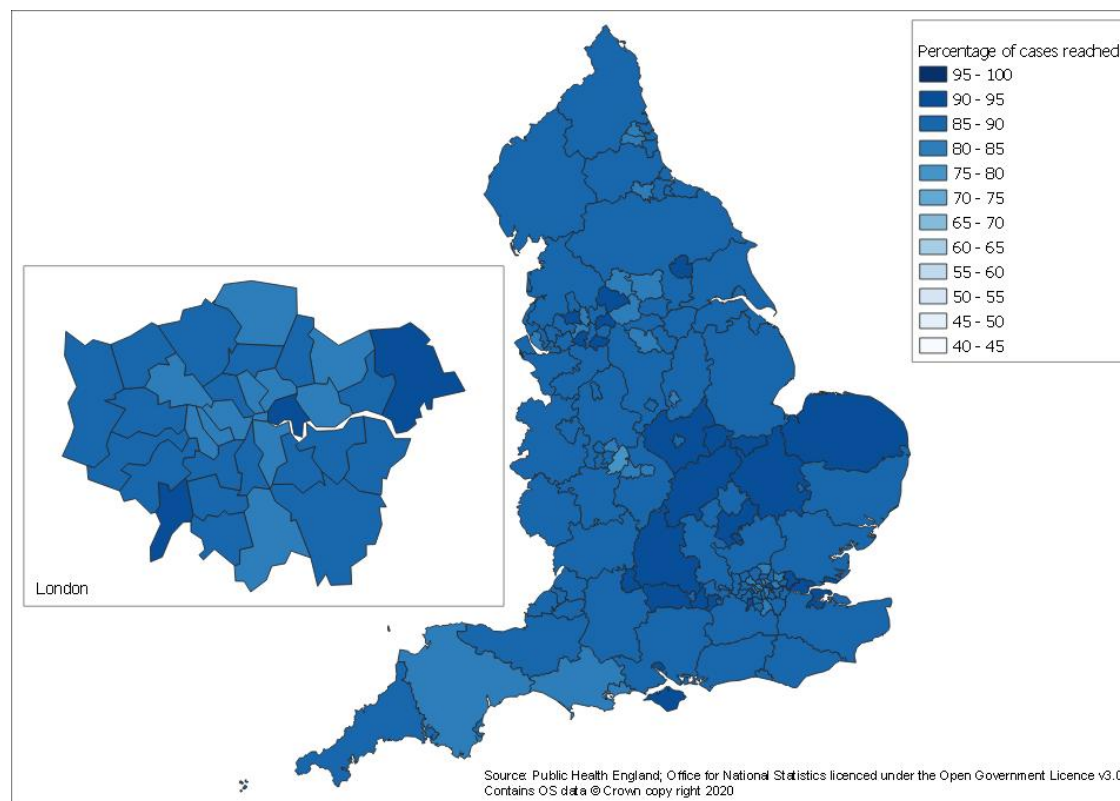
Percentage of cases reached
95 - 100
90 - 95
85 - 90
80 - 85
75 - 80
70 - 75
65 - 70
60 - 65
55 - 60
50 - 55
45 - 50
40 - 45

London

Source: Public Health England; Office for National Statistics licenced under the Open Government Licence v3.0
Contains OS data © Crown copy right 2020